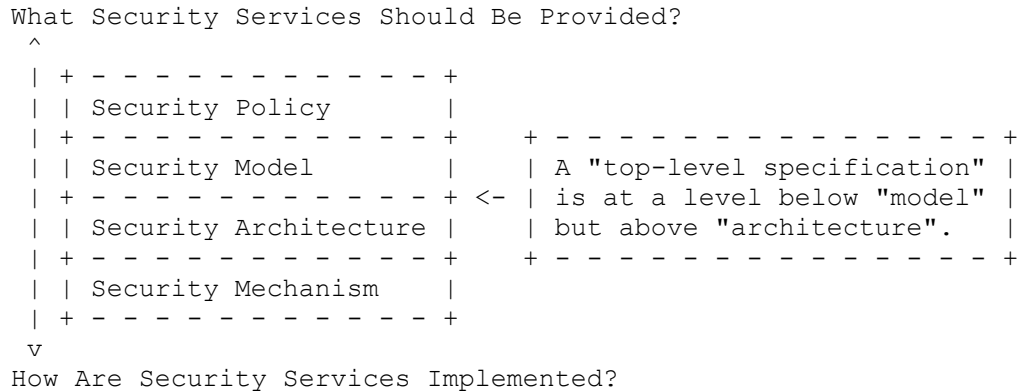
What Security Services Should Be Provided?

Security Policy

Security Model

Security Architecture

Security Mechanism

<-

A "top-level specification" is at a level below "model" but above "architecture".

How Are Security Services Implemented?